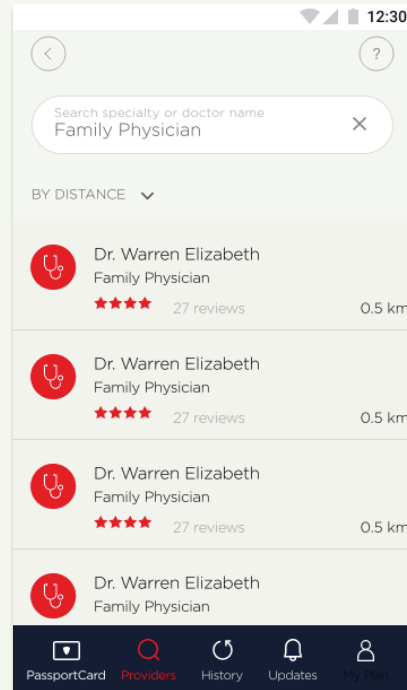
12:30

?

Search specialty or doctor name
Family Physician

BY DISTANCE

Dr. Warren Elizabeth
Family Physician
★★★★ 27 reviews 0.5 km

Dr. Warren Elizabeth
Family Physician
★★★★ 27 reviews 0.5 km

Dr. Warren Elizabeth
Family Physician
★★★★ 27 reviews 0.5 km

Dr. Warren Elizabeth
Family Physician

PassportCard Providers History Updates My Plan